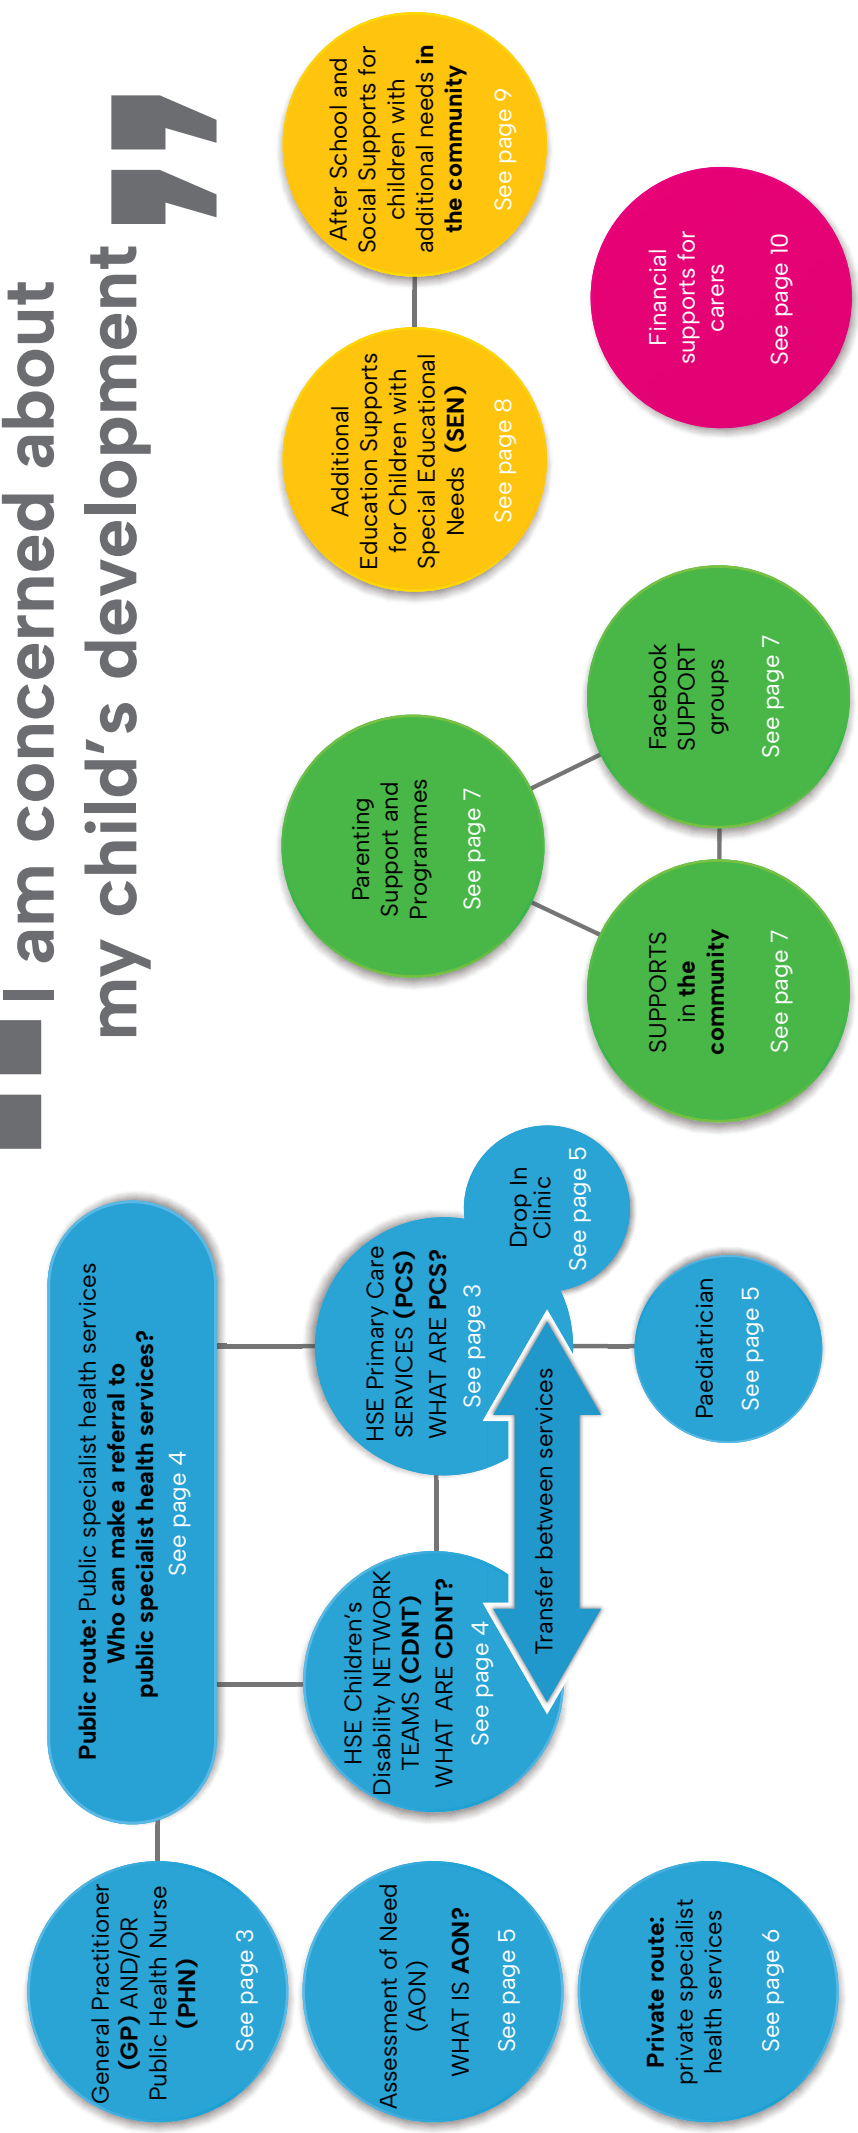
I am concerned about my child's development

General Practitioner (GP) AND/OR Public Health Nurse (PHN)
See page 3

Assessment of Need (AON)
WHAT IS AON?
See page 5

Private route: private specialist health services
See page 6

Public route: Public specialist health services
Who can make a referral to public specialist health services?
See page 4

HSE Children's Disability NETWORK TEAMS (CDNT)
WHAT ARE CDNT?
See page 4

Transfer between services

HSE Primary Care SERVICES (PCS)
WHAT ARE PCS?
See page 3

Drop In Clinic
See page 5

Paediatrician
See page 5

Parenting Support and Programmes
See page 7

SUPPORTS in the community
See page 7

Facebook SUPPORT groups
See page 7

Additional Education Supports for Children with Special Educational Needs (SEN)
See page 8

After School and Social Supports for children with additional needs in the community
See page 9

Financial supports for carers
See page 10